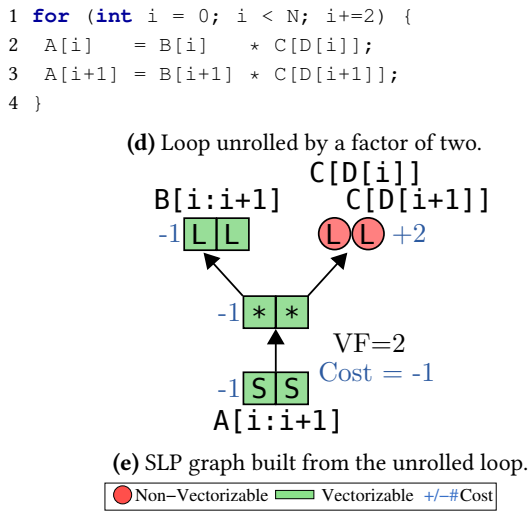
1 for (int i = 0; i < N; i+=2) {
2  A[i]   = B[i]   * C[D[i]];
3  A[i+1] = B[i+1] * C[D[i+1]];
4 }

(d) Loop unrolled by a factor of two.

C[D[i]]
B[i:i+1]
C[D[i+1]]
-1 L L
L L +2
-1 * *
VF=2
Cost = -1
-1 S S
A[i:i+1]

(e) SLP graph built from the unrolled loop.

Non−Vectorizable Vectorizable +/−#Cost